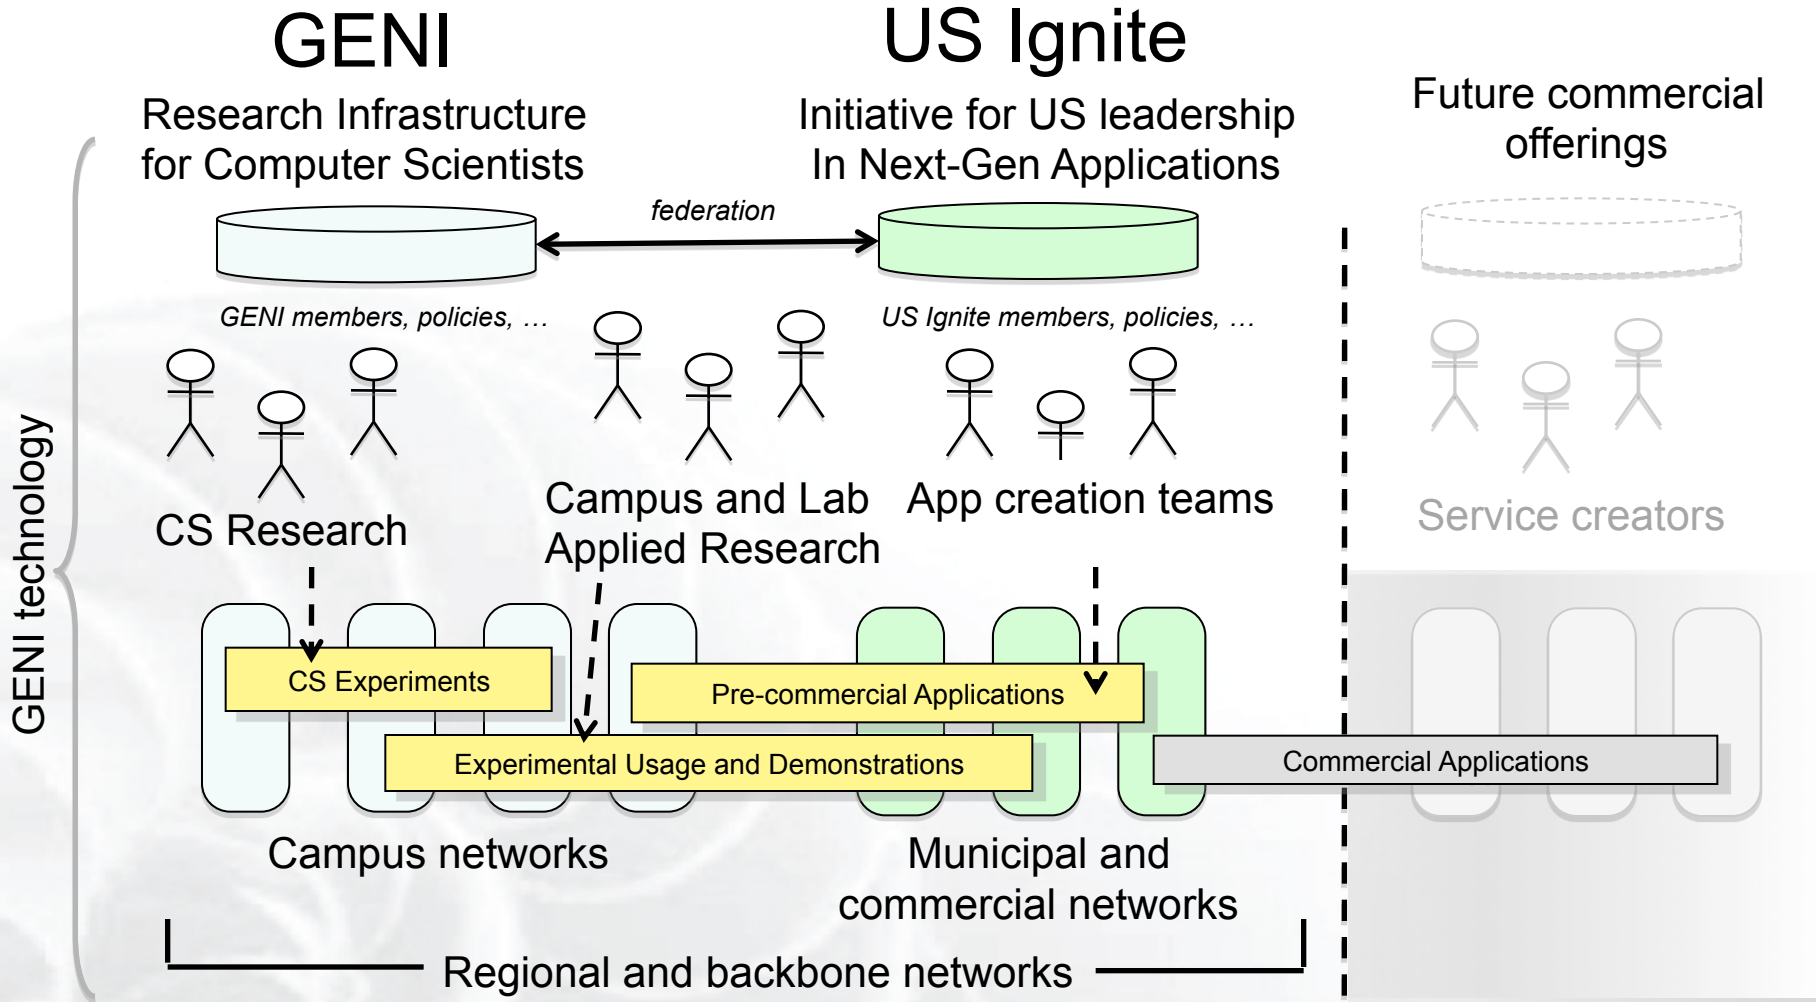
GENI

US Ignite

Research Infrastructure for Computer Scientists

Initiative for US leadership In Next-Gen Applications

Future commercial offerings

federation

GENI members, policies, …

US Ignite members, policies, …

GENI technology

CS Research

Campus and Lab Applied Research

App creation teams

Service creators

CS Experiments

Pre-commercial Applications

Experimental Usage and Demonstrations

Commercial Applications

Campus networks

Municipal and commercial networks

Regional and backbone networks